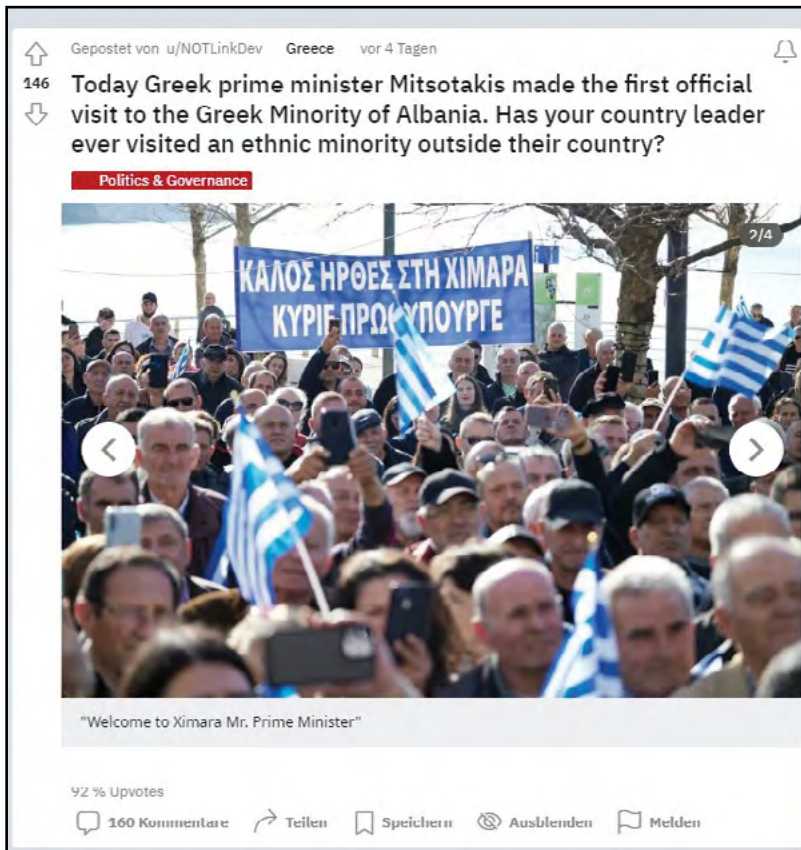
Gepostet von u/NOTLinkDev Greece vor 4 Tagen

146

Today Greek prime minister Mitsotakis made the first official visit to the Greek Minority of Albania. Has your country leader ever visited an ethnic minority outside their country?

Politics & Governance

2/4

ΚΑΛΟΣ ΗΡΘΕΣ ΣΤΗ ΧΙΜΑΡΑ ΚΥΡΙΕ ΠΡΩ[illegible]ΥΠΟΥΡΓΕ

"Welcome to Ximara Mr. Prime Minister"

92 % Upvotes

160 Kommentare Teilen Speichern Ausblenden Melden